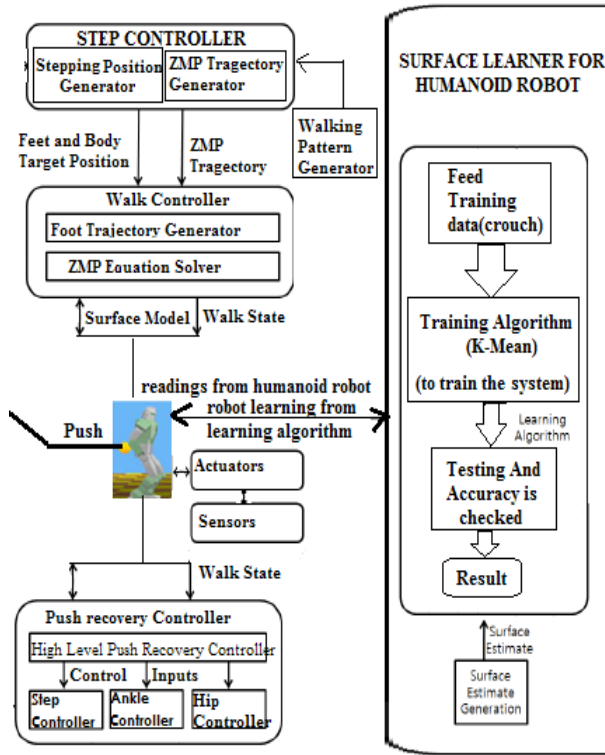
STEP CONTROLLER

Stepping Position Generator

ZMP Tragectory Generator

Feet and Body Target Position

ZMP Tragectory

Walking Pattern Generator

Walk Controller

Foot Trajectory Generator

ZMP Equation Solver

Surface Model

Walk State

readings from humanoid robot

robot learning from learning algorithm

Push

Actuators

Sensors

Walk State

Push recovery Controller

High Level Push Recovery Controller

Control

Inputs

Step Controller

Ankle Controller

Hip Controller

SURFACE LEARNER FOR HUMANOID ROBOT

Feed Training data(crouch)

Training Algorithm (K-Mean)

(to train the system)

Learning Algorithm

Testing And Accuracy is checked

Result

Surface Estimate

Surface Estimate Generation